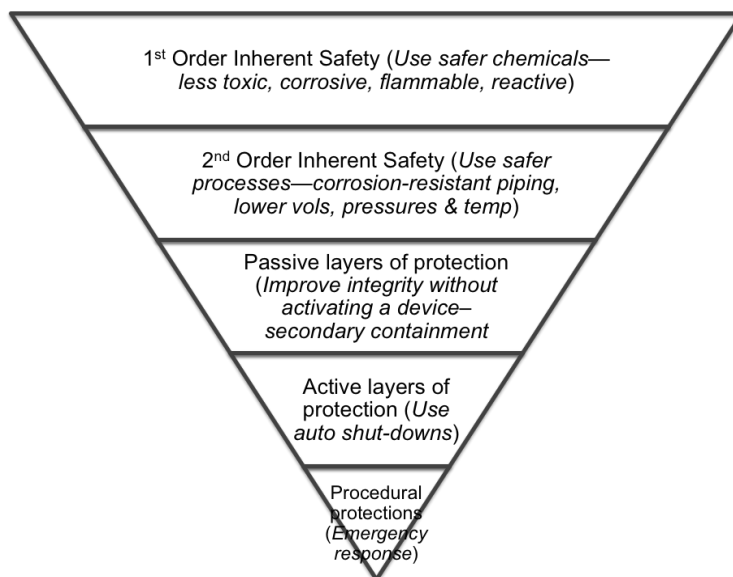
1$^{st}$ Order Inherent Safety (*Use safer chemicals—less toxic, corrosive, flammable, reactive*)

2$^{nd}$ Order Inherent Safety (*Use safer processes—corrosion-resistant piping, lower vols, pressures & temp*)

Passive layers of protection (*Improve integrity without activating a device–secondary containment*

Active layers of protection (*Use auto shut-downs*)

Procedural protections (*Emergency response*)